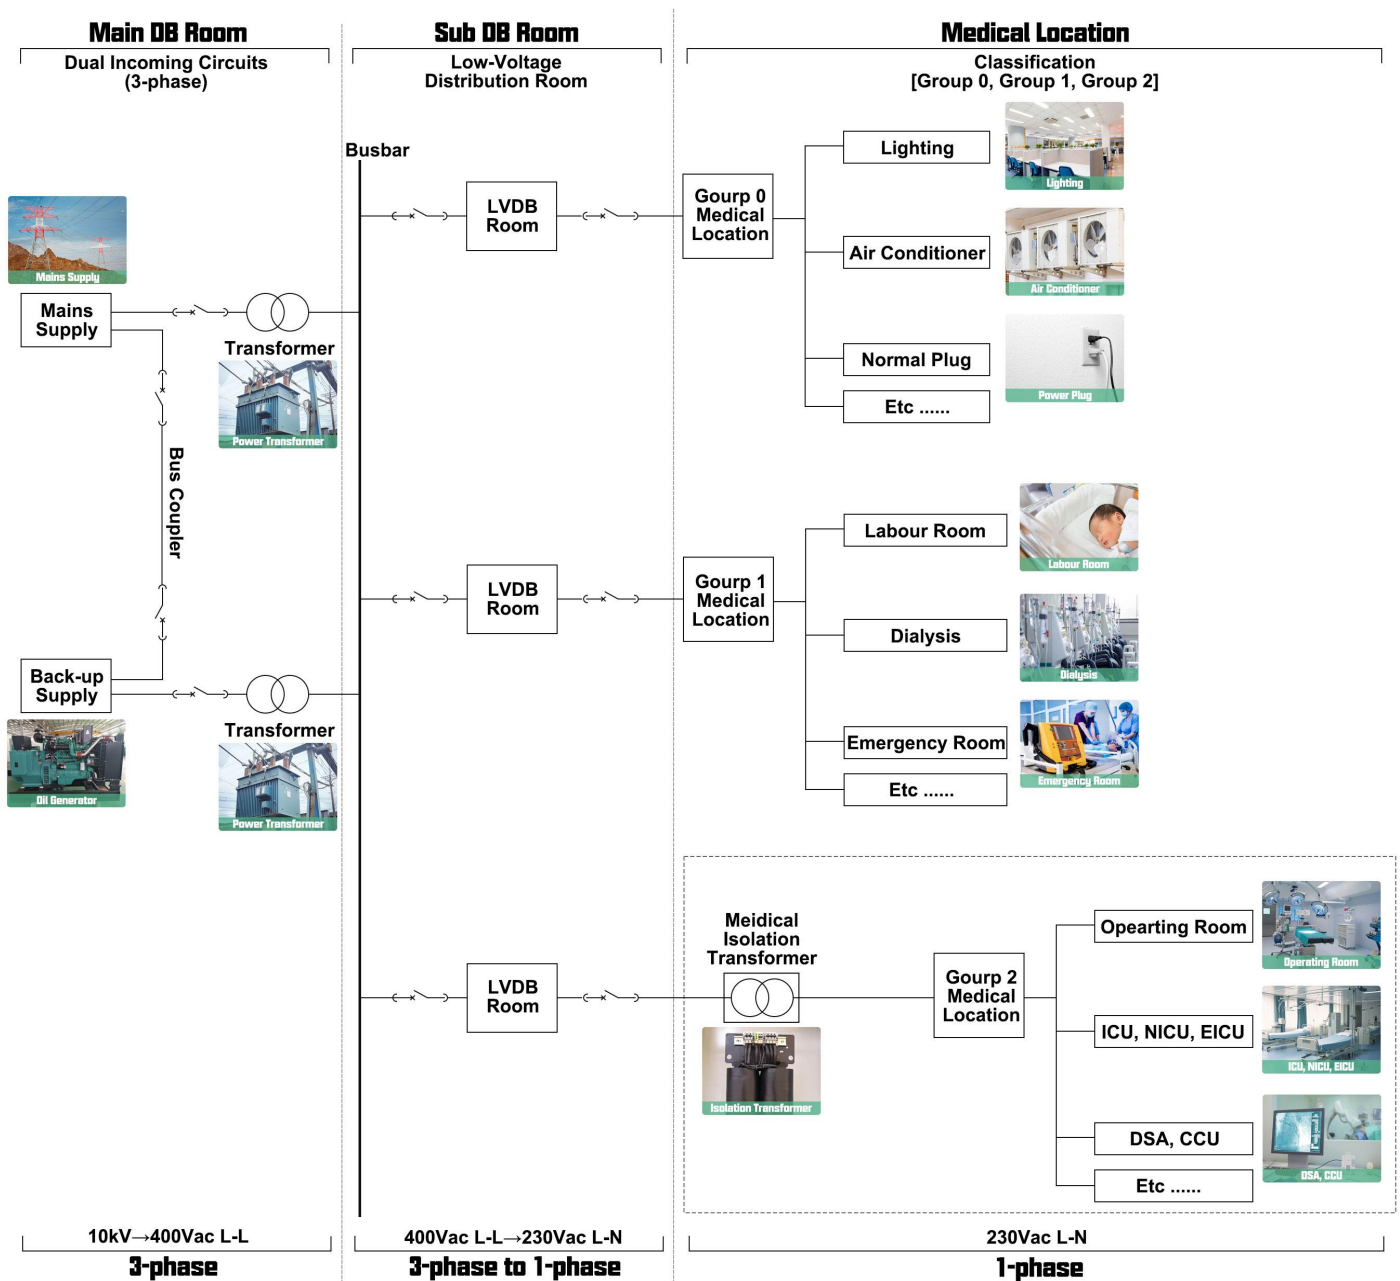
Main DB Room

Dual Incoming Circuits (3-phase)

Sub DB Room

Low-Voltage Distribution Room

Medical Location

Classification [Group 0, Group 1, Group 2]

Busbar

Mains Supply

Mains Supply

Transformer

Power Transformer

Bus Coupler

Back-up Supply

Oil Generator

Transformer

Power Transformer

LVDB Room

LVDB Room

LVDB Room

Gourp 0 Medical Location

Lighting

Lighting

Air Conditioner

Air Conditioner

Normal Plug

Power Plug

Etc ......

Gourp 1 Medical Location

Labour Room

Labour Room

Dialysis

Dialysis

Emergency Room

Emergency Room

Etc ......

Meidical Isolation Transformer

Isolation Transformer

Gourp 2 Medical Location

Opearting Room

Operating Room

ICU, NICU, EICU

ICU, NICU, EICU

DSA, CCU

DSA, CCU

Etc ......

10kV→400Vac L-L

3-phase

400Vac L-L→230Vac L-N

3-phase to 1-phase

230Vac L-N

1-phase